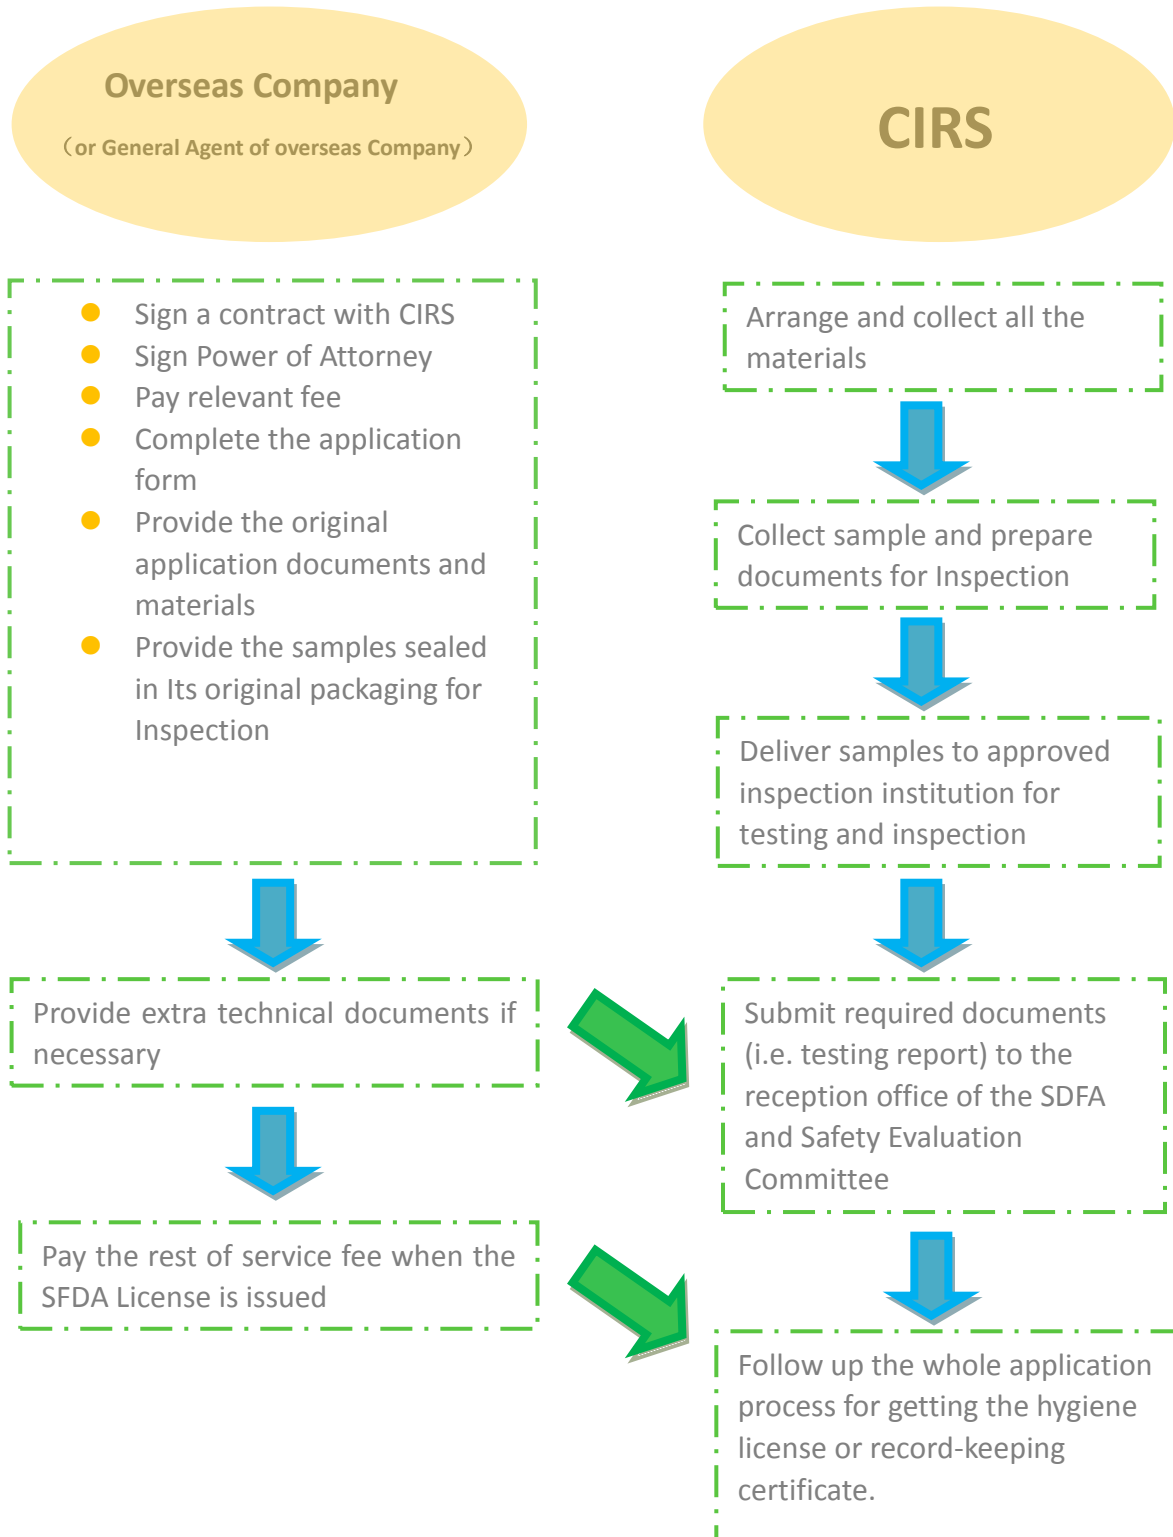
Overseas Company

（or General Agent of overseas Company）

CIRS

- Sign a contract with CIRS
- Sign Power of Attorney
- Pay relevant fee
- Complete the application form
- Provide the original application documents and materials
- Provide the samples sealed in Its original packaging for Inspection

Provide extra technical documents if necessary

Pay the rest of service fee when the SFDA License is issued

Arrange and collect all the materials

Collect sample and prepare documents for Inspection

Deliver samples to approved inspection institution for testing and inspection

Submit required documents (i.e. testing report) to the reception office of the SDFA and Safety Evaluation Committee

Follow up the whole application process for getting the hygiene license or record-keeping certificate.